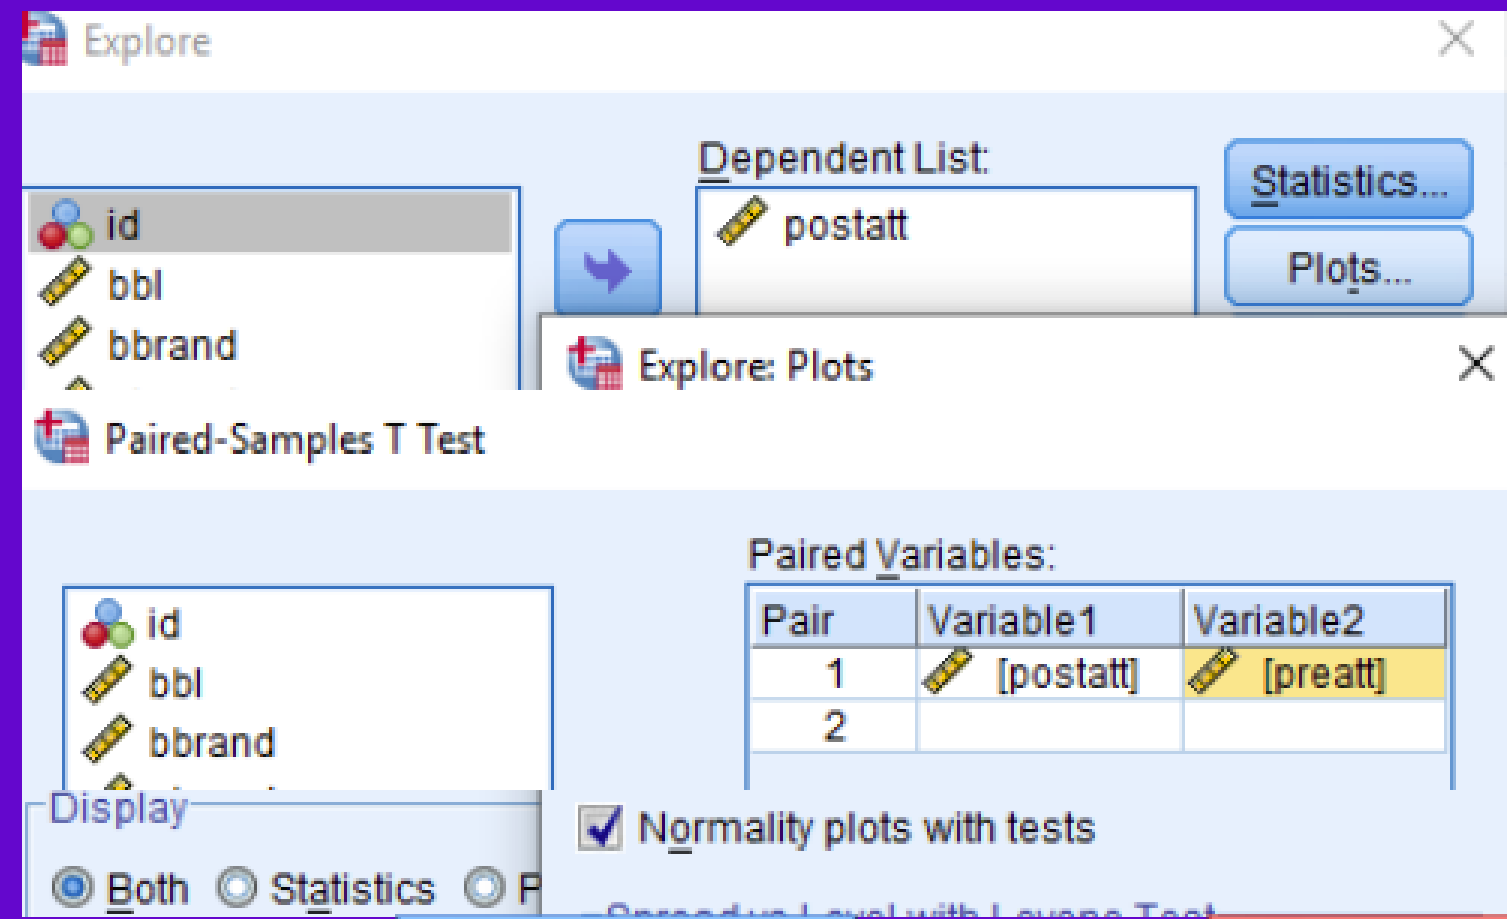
Explore

Dependent List:

postatt

Statistics...

Plots...

id

bbl

bbrand

Explore: Plots

Paired-Samples T Test

Paired Variables:

| Pair | Variable1 | Variable2 |
|---|---|---|
| 1 | [postatt] | [preatt] |
| 2 | | |

id

bbl

bbrand

Display

Both Statistics P

Normality plots with tests

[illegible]